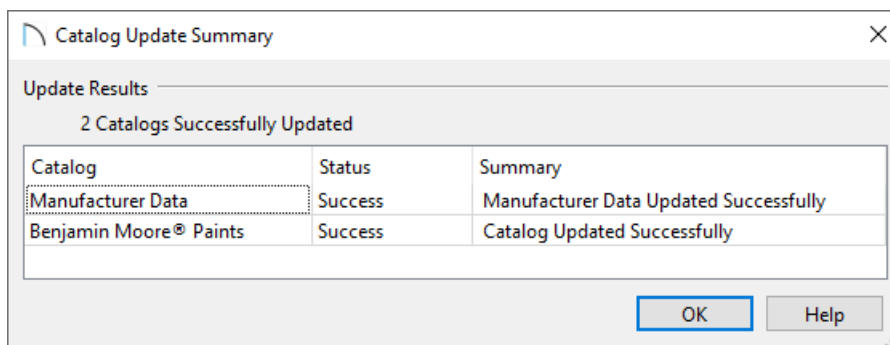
Catalog Update Summary

Update Results

2 Catalogs Successfully Updated

| Catalog | Status | Summary |
|---|---|---|
| Manufacturer Data | Success | Manufacturer Data Updated Successfully |
| Benjamin Moore® Paints | Success | Catalog Updated Successfully |

OK Help